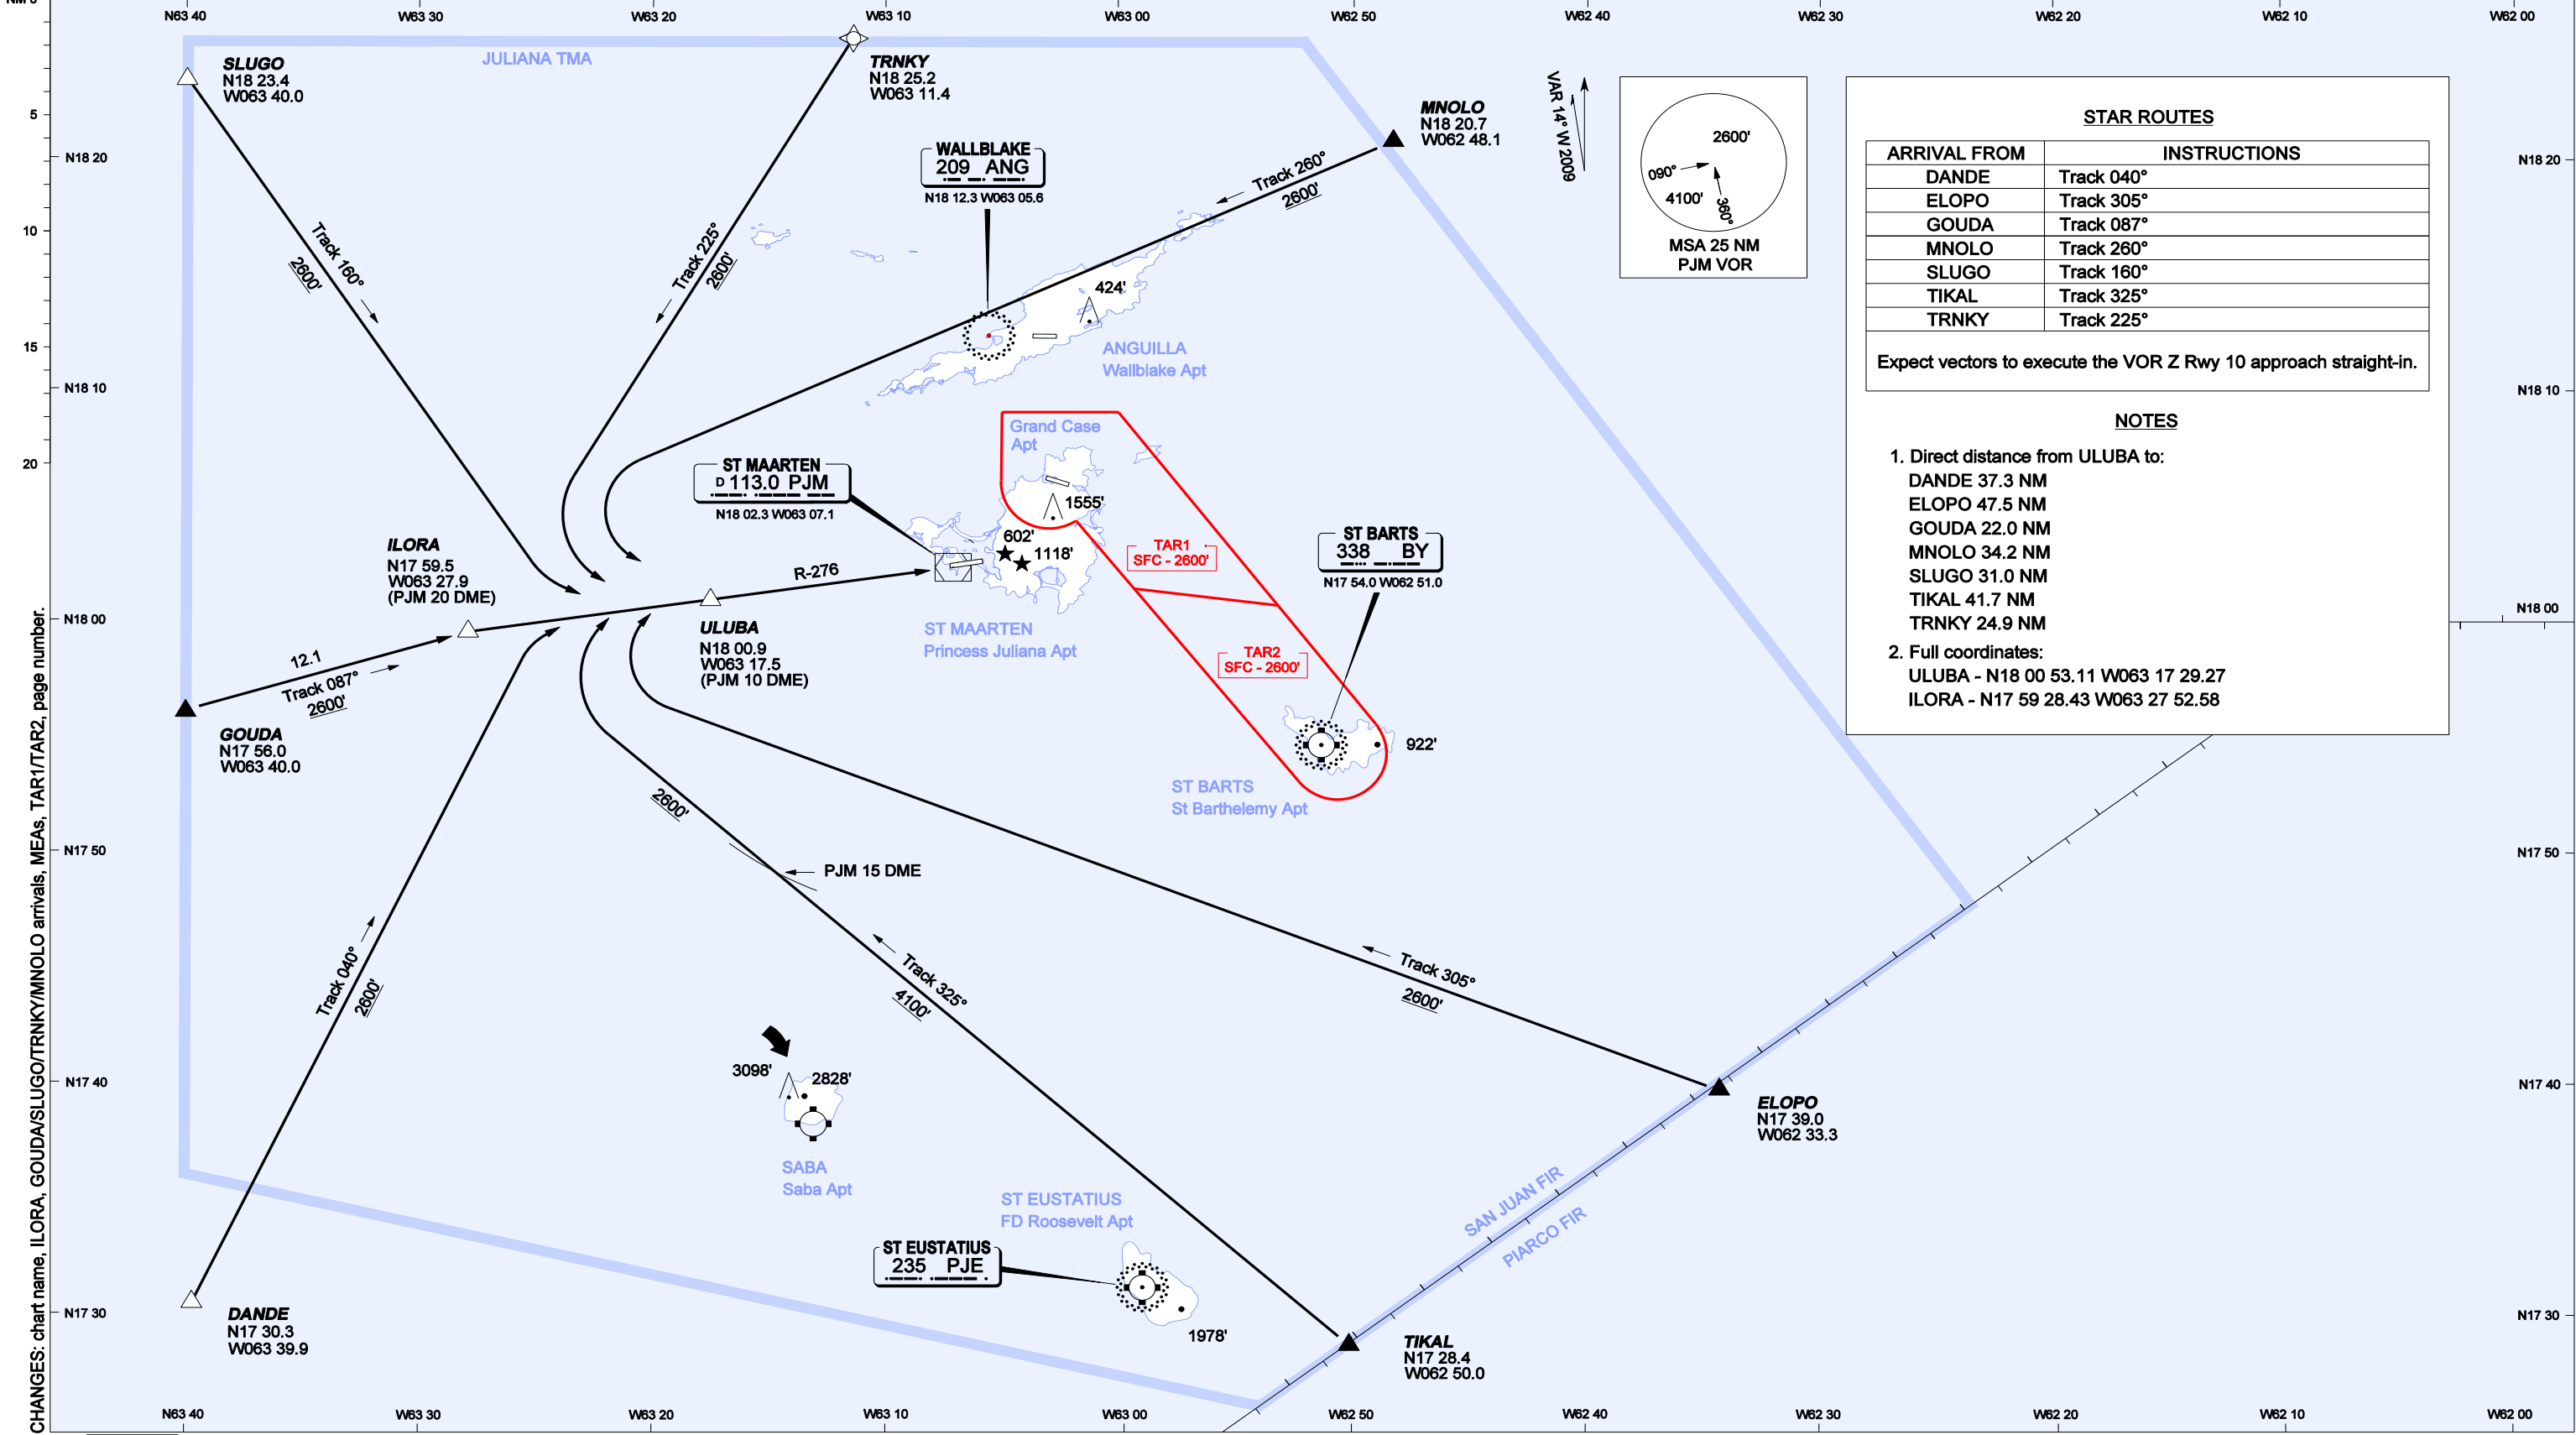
N63 40 W63 30 W63 20 W63 10 W63 00 W62 50 W62 40 W62 30 W62 20 W62 10 W62 00

JULIANA TMA

SLUGO
N18 23.4
W063 40.0

TRNKY
N18 25.2
W063 11.4

MNOLO
N18 20.7
W062 48.1

VAR 14° W 2009

2600'
090°
4100'
360°
MSA 25 NM
PJM VOR

STAR ROUTES

| ARRIVAL FROM | INSTRUCTIONS |
|---|---|
| DANDE | Track 040° |
| ELOPO | Track 305° |
| GOUDA | Track 087° |
| MNOLO | Track 260° |
| SLUGO | Track 160° |
| TIKAL | Track 325° |
| TRNKY | Track 225° |

Expect vectors to execute the VOR Z Rwy 10 approach straight-in.

NOTES

1. Direct distance from ULUBA to:
DANDE 37.3 NM
ELOPO 47.5 NM
GOUDA 22.0 NM
MNOLO 34.2 NM
SLUGO 31.0 NM
TIKAL 41.7 NM
TRNKY 24.9 NM

2. Full coordinates:
ULUBA - N18 00 53.11 W063 17 29.27
ILORA - N17 59 28.43 W063 27 52.58

5
N18 20
10
15
N18 10
20
N18 00
N17 50
N17 40
N17 30

WALLBLAKE
209 ANG
N18 12.3 W063 05.6

Track 260°
2600'
Track 160°
2600'
Track 225°
2600'
424'
ANGUILLA
Wallblake Apt

Grand Case Apt
1555'
602'
1118'
TAR1
SFC - 2600'
TAR2
SFC - 2600'

ST MAARTEN
D 113.0 PJM
N18 02.3 W063 07.1

ST BARTS
338 BY
N17 54.0 W062 51.0

ILORA
N17 59.5
W063 27.9
(PJM 20 DME)

R-276

ULUBA
N18 00.9
W063 17.5
(PJM 10 DME)

ST MAARTEN
Princess Juliana Apt

12.1
Track 087°
2600'

GOUDA
N17 56.0
W063 40.0

922'
ST BARTS
St Barthelemy Apt

2600'
PJM 15 DME

Track 305°
2600'

Track 325°
4100'

Track 040°
2600'

3098'
2828'
SABA
Saba Apt

ELOPO
N17 39.0
W062 33.3

ST EUSTATIUS
FD Roosevelt Apt

ST EUSTATIUS
235 PJE
1978'

SAN JUAN FIR
PIARCO FIR

DANDE
N17 30.3
W063 39.9

TIKAL
N17 28.4
W062 50.0

CHANGES: chart name, ILORA, GOUDA/SLUGO/TRNKY/MNOLO arrivals, MEAs, TAR1/TAR2, page number.